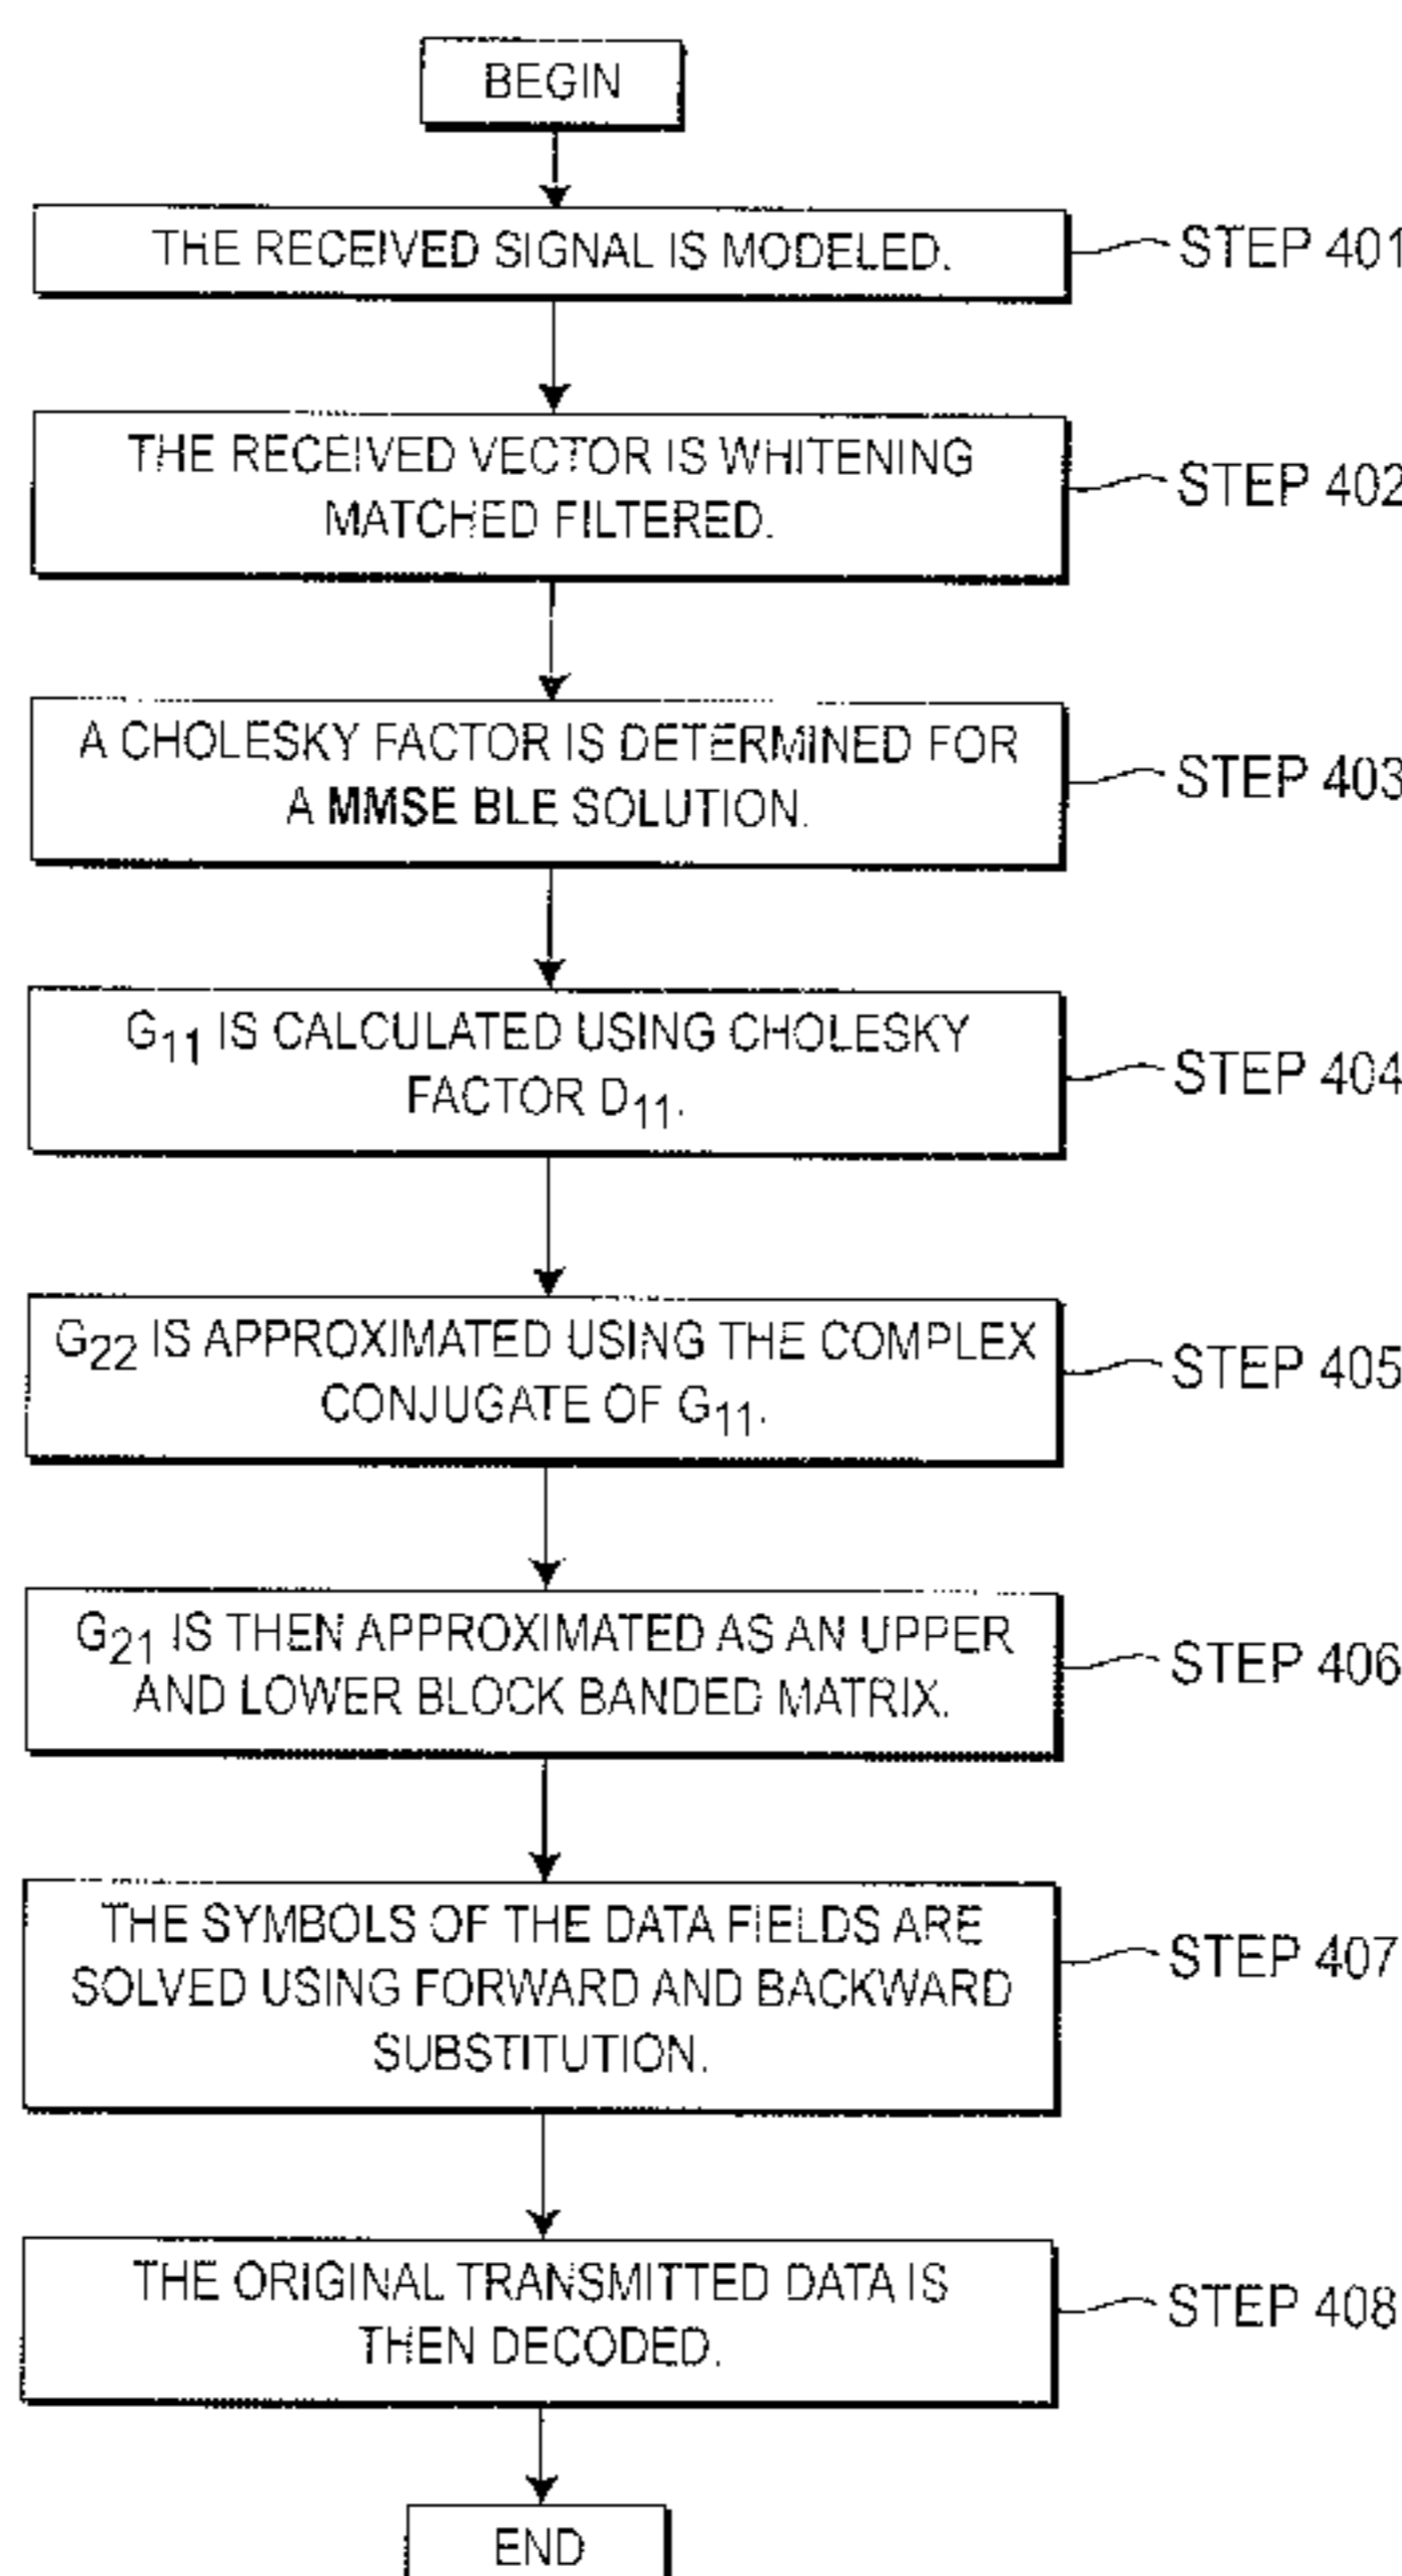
BEGIN

THE RECEIVED SIGNAL IS MODELED.

STEP 401

THE RECEIVED VECTOR IS WHITENING MATCHED FILTERED.

STEP 402

A CHOLESKY FACTOR IS DETERMINED FOR A MMSE BLE SOLUTION.

STEP 403

$G_{11}$ IS CALCULATED USING CHOLESKY FACTOR $D_{11}$.

STEP 404

$G_{22}$ IS APPROXIMATED USING THE COMPLEX CONJUGATE OF $G_{11}$.

STEP 405

$G_{21}$ IS THEN APPROXIMATED AS AN UPPER AND LOWER BLOCK BANDED MATRIX.

STEP 406

THE SYMBOLS OF THE DATA FIELDS ARE SOLVED USING FORWARD AND BACKWARD SUBSTITUTION.

STEP 407

THE ORIGINAL TRANSMITTED DATA IS THEN DECODED.

STEP 408

END